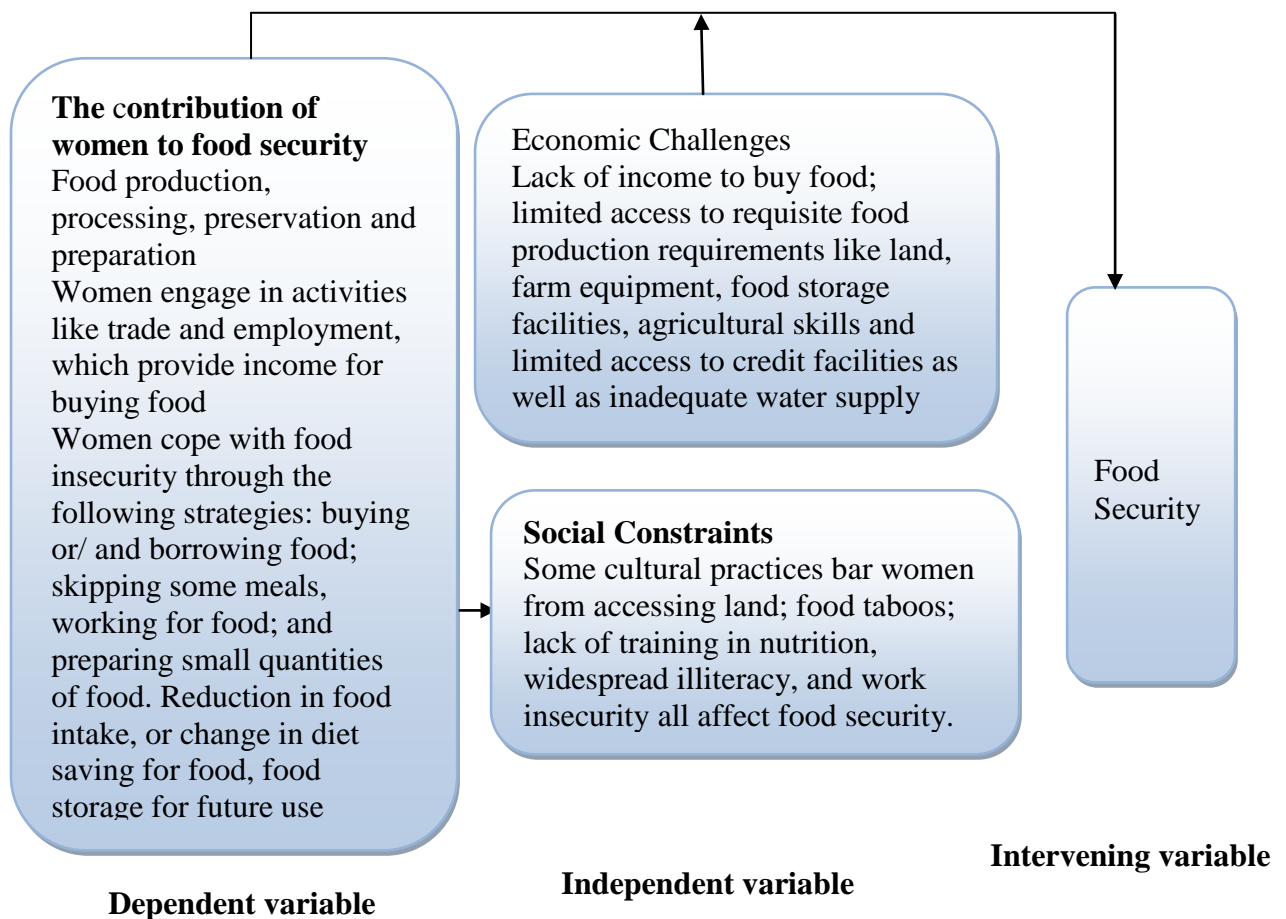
**The contribution of women to food security**
Food production, processing, preservation and preparation
Women engage in activities like trade and employment, which provide income for buying food
Women cope with food insecurity through the following strategies: buying or/ and borrowing food; skipping some meals, working for food; and preparing small quantities of food. Reduction in food intake, or change in diet saving for food, food storage for future use

Economic Challenges
Lack of income to buy food; limited access to requisite food production requirements like land, farm equipment, food storage facilities, agricultural skills and limited access to credit facilities as well as inadequate water supply

**Social Constraints**
Some cultural practices bar women from accessing land; food taboos; lack of training in nutrition, widespread illiteracy, and work insecurity all affect food security.

Food Security

**Intervening variable**

**Independent variable**

**Dependent variable**